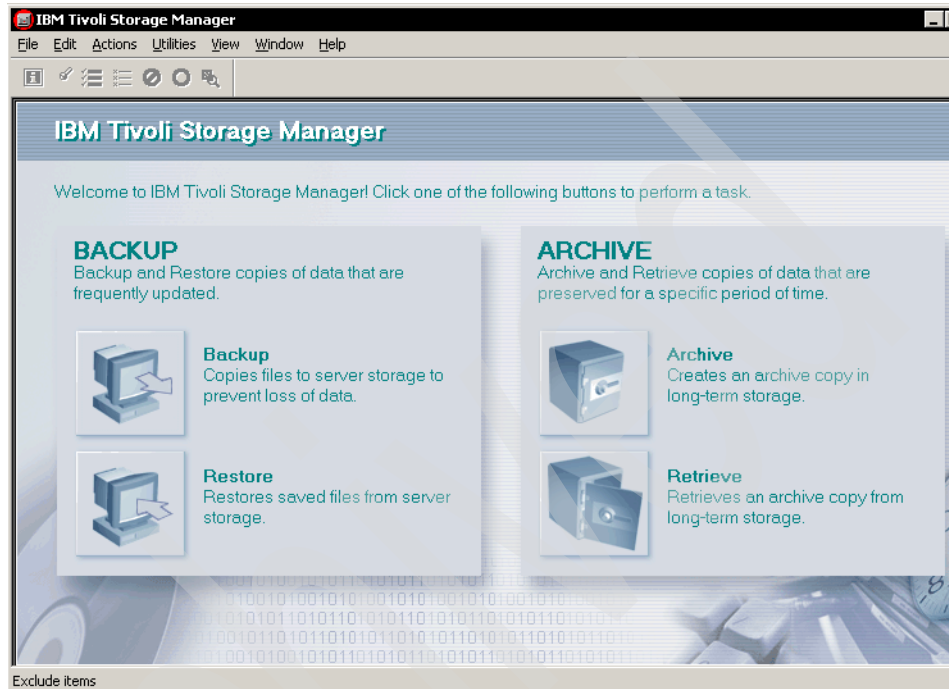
IBM Tivoli Storage Manager

File Edit Actions Utilities View Window Help

IBM Tivoli Storage Manager

Welcome to IBM Tivoli Storage Manager! Click one of the following buttons to perform a task.

BACKUP
Backup and Restore copies of data that are frequently updated.

Backup
Copies files to server storage to prevent loss of data.

Restore
Restores saved files from server storage.

ARCHIVE
Archive and Retrieve copies of data that are preserved for a specific period of time.

Archive
Creates an archive copy in long-term storage.

Retrieve
Retrieves an archive copy from long-term storage.

Exclude items